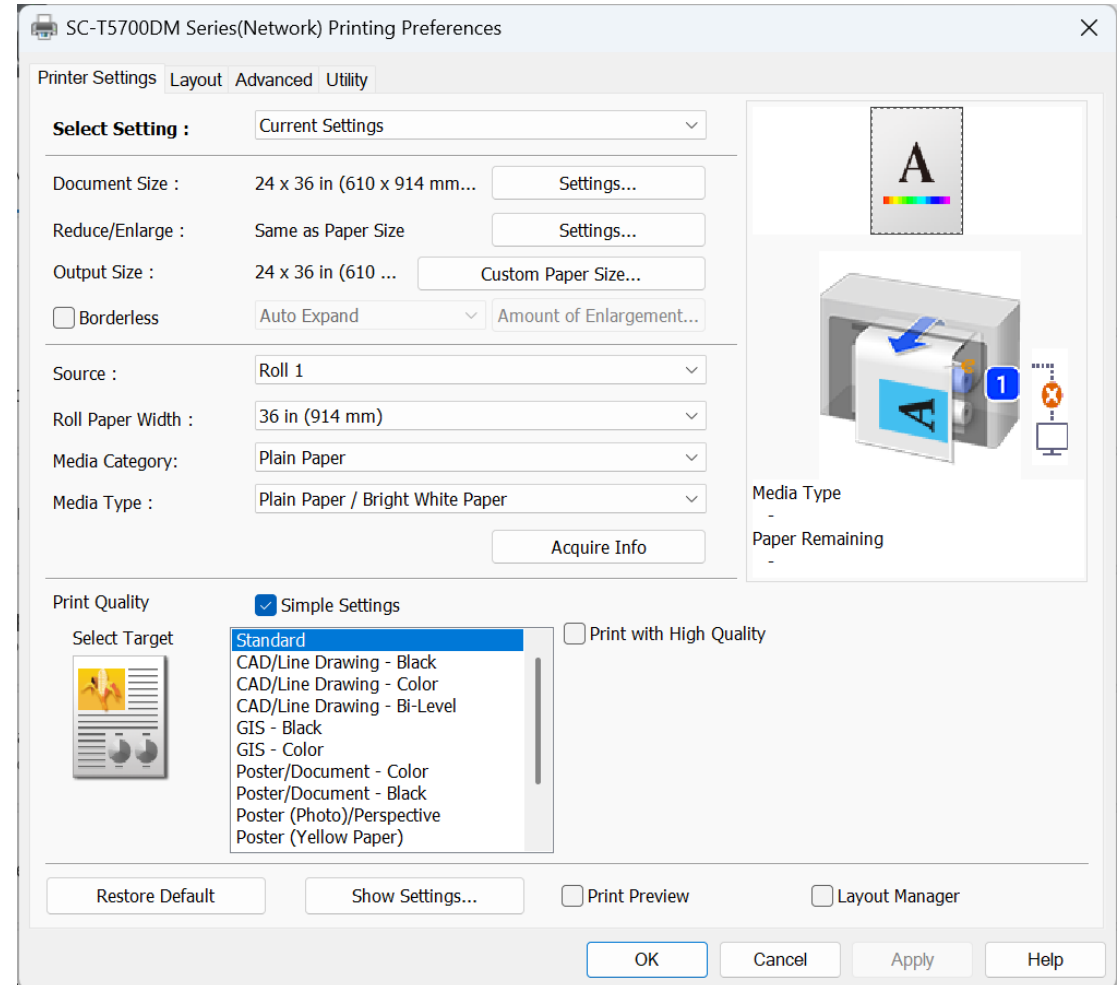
SC-T5700DM Series(Network) Printing Preferences

Printer Settings Layout Advanced Utility

Select Setting : Current Settings

Document Size : 24 x 36 in (610 x 914 mm... Settings...

Reduce/Enlarge : Same as Paper Size Settings...

Output Size : 24 x 36 in (610 ... Custom Paper Size...

Borderless Auto Expand Amount of Enlargement...

Source : Roll 1

Roll Paper Width : 36 in (914 mm)

Media Category: Plain Paper

Media Type : Plain Paper / Bright White Paper

Acquire Info

A

A

1

Media Type
-
Paper Remaining
-

Print Quality
Simple Settings

Select Target

Standard
CAD/Line Drawing - Black
CAD/Line Drawing - Color
CAD/Line Drawing - Bi-Level
GIS - Black
GIS - Color
Poster/Document - Color
Poster/Document - Black
Poster (Photo)/Perspective
Poster (Yellow Paper)

Print with High Quality

Restore Default Show Settings... Print Preview Layout Manager

OK Cancel Apply Help